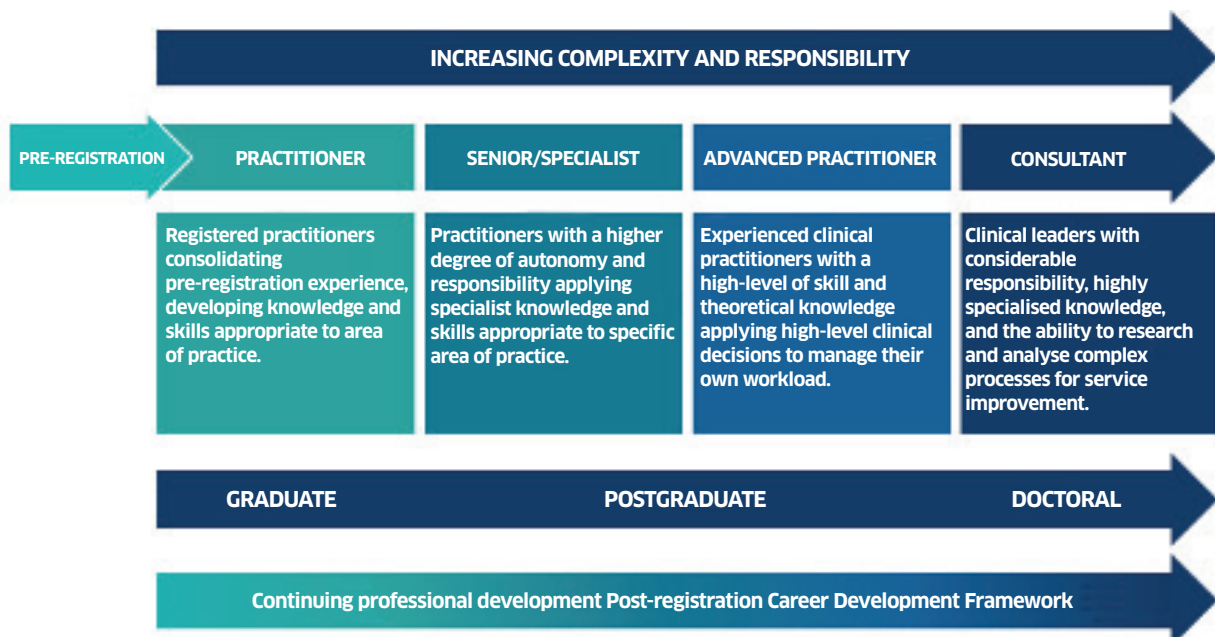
INCREASING COMPLEXITY AND RESPONSIBILITY

PRE-REGISTRATION

PRACTITIONER

SENIOR/SPECIALIST

ADVANCED PRACTITIONER

CONSULTANT

Registered practitioners consolidating pre-registration experience, developing knowledge and skills appropriate to area of practice.

Practitioners with a higher degree of autonomy and responsibility applying specialist knowledge and skills appropriate to specific area of practice.

Experienced clinical practitioners with a high-level of skill and theoretical knowledge applying high-level clinical decisions to manage their own workload.

Clinical leaders with considerable responsibility, highly specialised knowledge, and the ability to research and analyse complex processes for service improvement.

GRADUATE

POSTGRADUATE

DOCTORAL

Continuing professional development Post-registration Career Development Framework